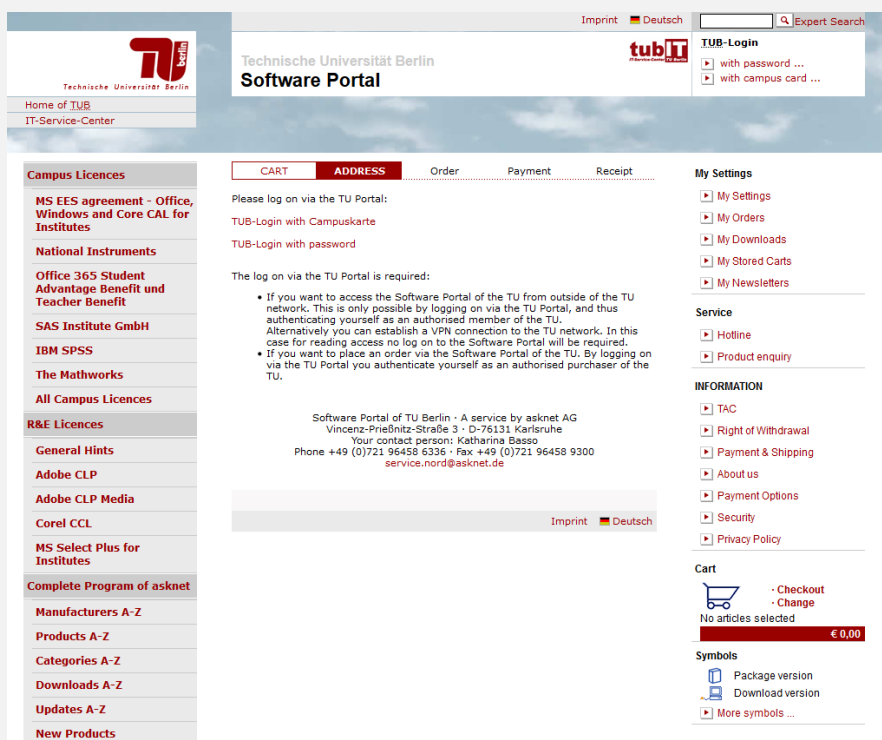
Imprint Deutsch

Expert Search

Technische Universität Berlin

Home of TUB
IT-Service-Center

Technische Universität Berlin
Software Portal

tubIT
IT-Service-Center TU Berlin

TUB-Login
with password ...
with campus card ...

Campus Licences
MS EES agreement - Office, Windows and Core CAL for Institutes
National Instruments
Office 365 Student Advantage Benefit und Teacher Benefit
SAS Institute GmbH
IBM SPSS
The Mathworks
All Campus Licences
R&E Licences
General Hints
Adobe CLP
Adobe CLP Media
Corel CCL
MS Select Plus for Institutes
Complete Program of asknet
Manufacturers A-Z
Products A-Z
Categories A-Z
Downloads A-Z
Updates A-Z
New Products

CART | ADDRESS | Order | Payment | Receipt

Please log on via the TU Portal:

TUB-Login with Campuskarte

TUB-Login with password

The log on via the TU Portal is required:

- If you want to access the Software Portal of the TU from outside of the TU network. This is only possible by logging on via the TU Portal, and thus authenticating yourself as an authorised member of the TU. Alternatively you can establish a VPN connection to the TU network. In this case for reading access no log on to the Software Portal will be required.
- If you want to place an order via the Software Portal of the TU. By logging on via the TU Portal you authenticate yourself as an authorised purchaser of the TU.

Software Portal of TU Berlin · A service by asknet AG
Vincenz-Prießnitz-Straße 3 · D-76131 Karlsruhe
Your contact person: Katharina Basso
Phone +49 (0)721 96458 6336 · Fax +49 (0)721 96458 9300
service.nord@asknet.de

Imprint Deutsch

My Settings
My Settings
My Orders
My Downloads
My Stored Carts
My Newsletters

Service
Hotline
Product enquiry

INFORMATION
TAC
Right of Withdrawal
Payment & Shipping
About us
Payment Options
Security
Privacy Policy

Cart
· Checkout
· Change
No articles selected
€ 0,00

Symbols
Package version
Download version
More symbols ...